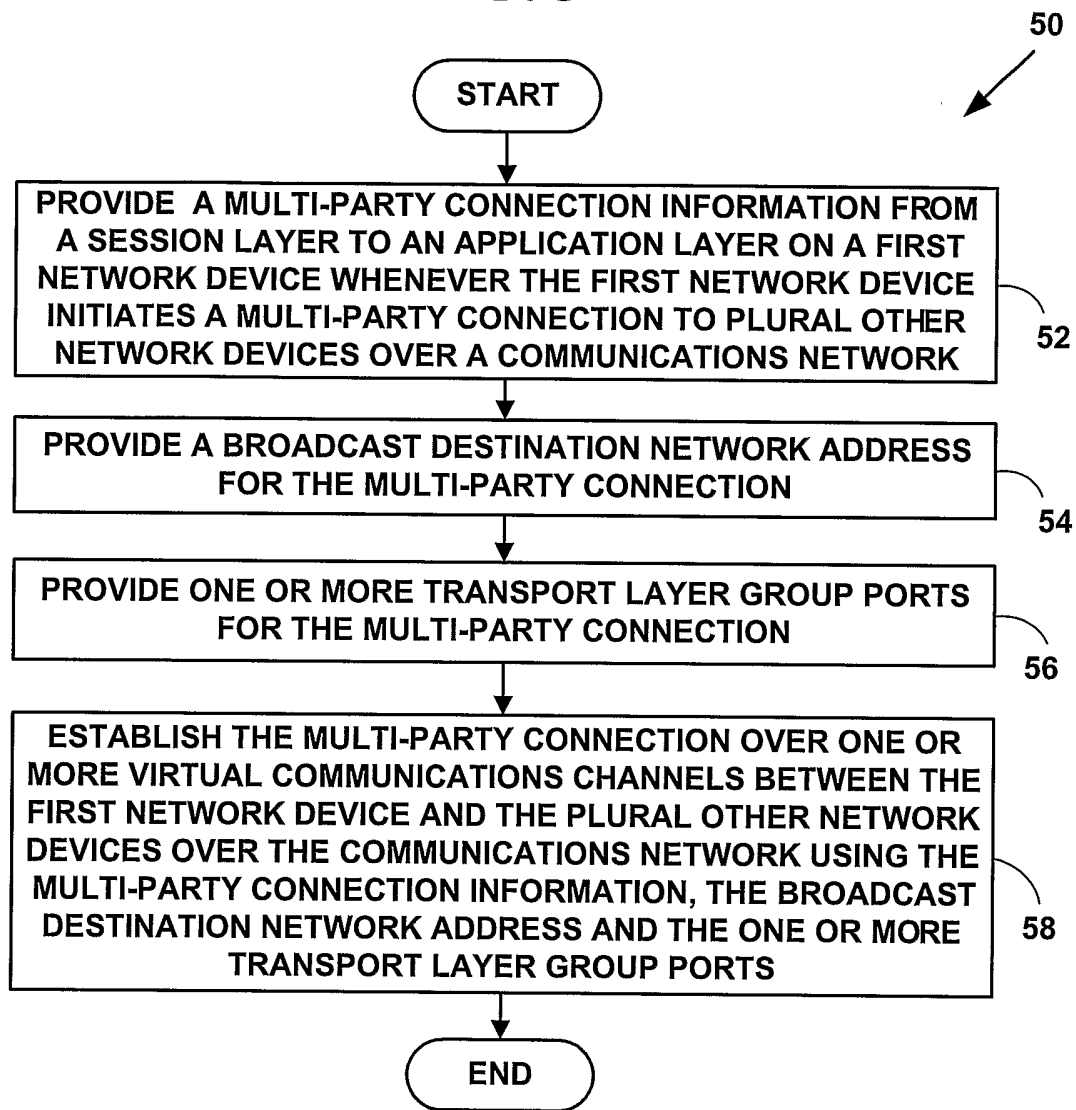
50

START

PROVIDE A MULTI-PARTY CONNECTION INFORMATION FROM A SESSION LAYER TO AN APPLICATION LAYER ON A FIRST NETWORK DEVICE WHENEVER THE FIRST NETWORK DEVICE INITIATES A MULTI-PARTY CONNECTION TO PLURAL OTHER NETWORK DEVICES OVER A COMMUNICATIONS NETWORK

52

PROVIDE A BROADCAST DESTINATION NETWORK ADDRESS FOR THE MULTI-PARTY CONNECTION

54

PROVIDE ONE OR MORE TRANSPORT LAYER GROUP PORTS FOR THE MULTI-PARTY CONNECTION

56

ESTABLISH THE MULTI-PARTY CONNECTION OVER ONE OR MORE VIRTUAL COMMUNICATIONS CHANNELS BETWEEN THE FIRST NETWORK DEVICE AND THE PLURAL OTHER NETWORK DEVICES OVER THE COMMUNICATIONS NETWORK USING THE MULTI-PARTY CONNECTION INFORMATION, THE BROADCAST DESTINATION NETWORK ADDRESS AND THE ONE OR MORE TRANSPORT LAYER GROUP PORTS

58

END